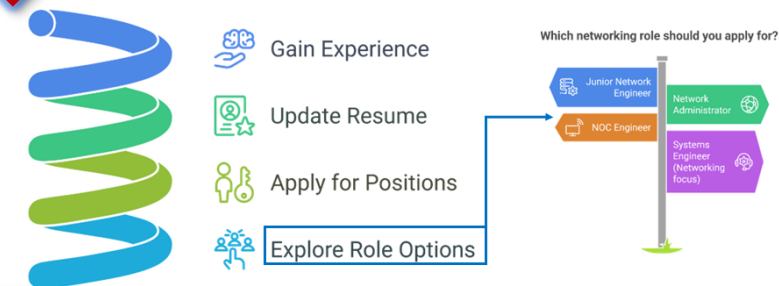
Gain Experience

Update Resume

Apply for Positions

Explore Role Options

Which networking role should you apply for?

Junior Network Engineer

Network Administrator

NOC Engineer

Systems Engineer (Networking focus)